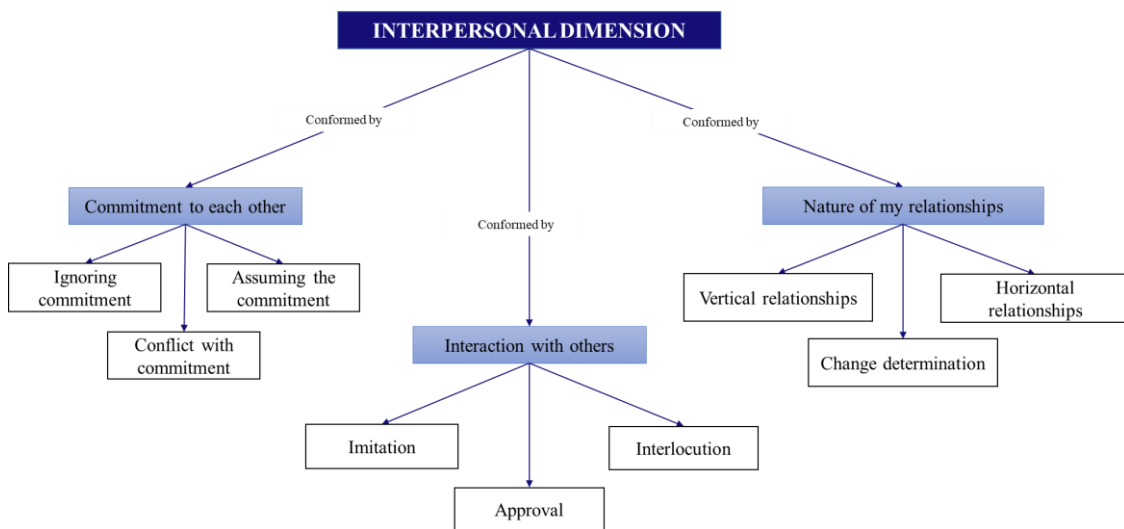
INTERPERSONAL DIMENSION

Conformed by

Conformed by

Conformed by

Commitment to each other

Ignoring commitment

Assuming the commitment

Conflict with commitment

Interaction with others

Imitation

Approval

Interlocution

Nature of my relationships

Vertical relationships

Horizontal relationships

Change determination